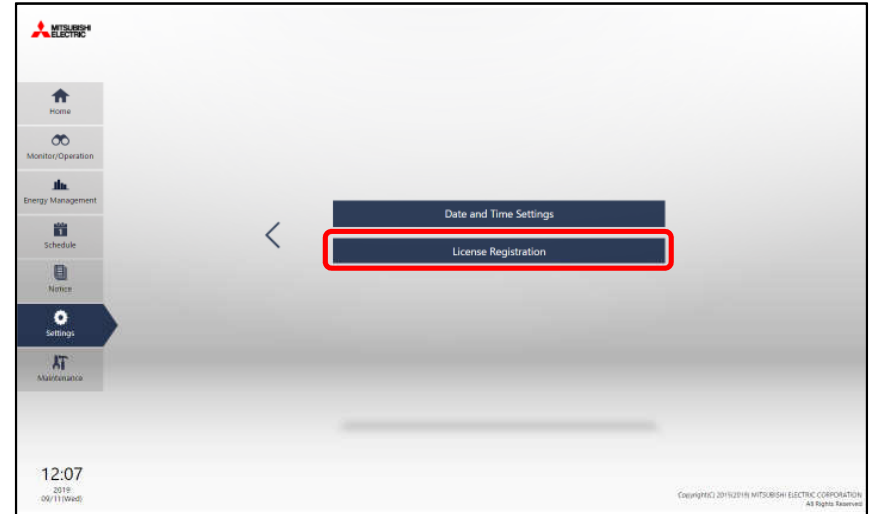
MITSUBISHI ELECTRIC

Home

Monitor/Operation

Energy Management

Schedule

Notice

Settings

Maintenance

Date and Time Settings

License Registration

12:07
2019
09/11(Wed)

Copyright(C) 2015-2019 MITSUBISHI ELECTRIC CORPORATION All Rights Reserved